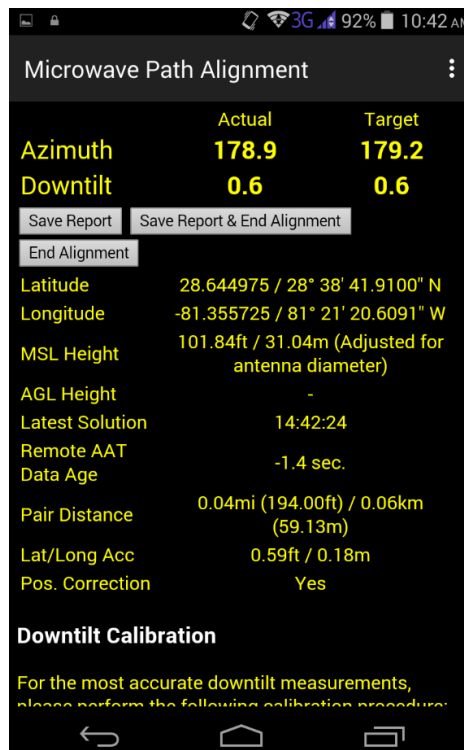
3G 92% 10:42 AM

Microwave Path Alignment

| | Actual | Target |
|---|---|---|
| Azimuth | 178.9 | 179.2 |
| Downtilt | 0.6 | 0.6 |

Save Report | Save Report & End Alignment

End Alignment

| | |
|---|---|
| Latitude | 28.644975 / 28° 38' 41.9100" N |
| Longitude | -81.355725 / 81° 21' 20.6091" W |
| MSL Height | 101.84ft / 31.04m (Adjusted for antenna diameter) |
| AGL Height | - |
| Latest Solution | 14:42:24 |
| Remote AAT Data Age | -1.4 sec. |
| Pair Distance | 0.04mi (194.00ft) / 0.06km (59.13m) |
| Lat/Long Acc | 0.59ft / 0.18m |
| Pos. Correction | Yes |

Downtilt Calibration

For the most accurate downtilt measurements, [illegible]